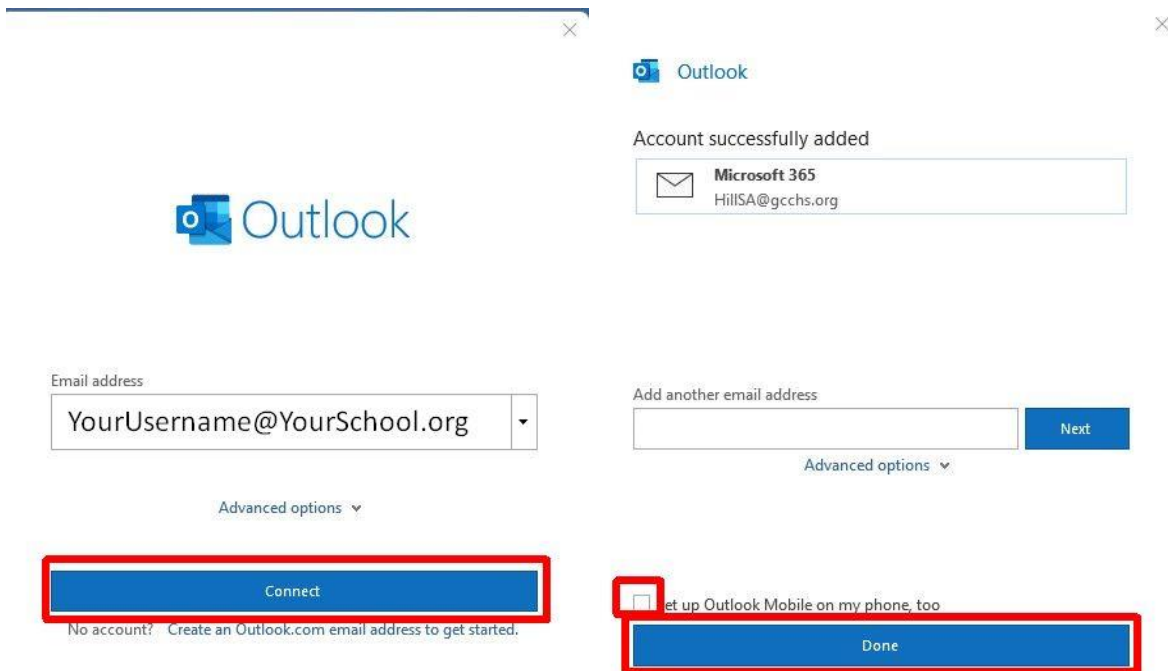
Outlook

Email address

YourUsername@YourSchool.org

Advanced options

Connect

No account? Create an Outlook.com email address to get started.

Outlook

Account successfully added

Microsoft 365
HillSA@gcchs.org

Add another email address

Next

Advanced options

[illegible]et up Outlook Mobile on my phone, too

Done